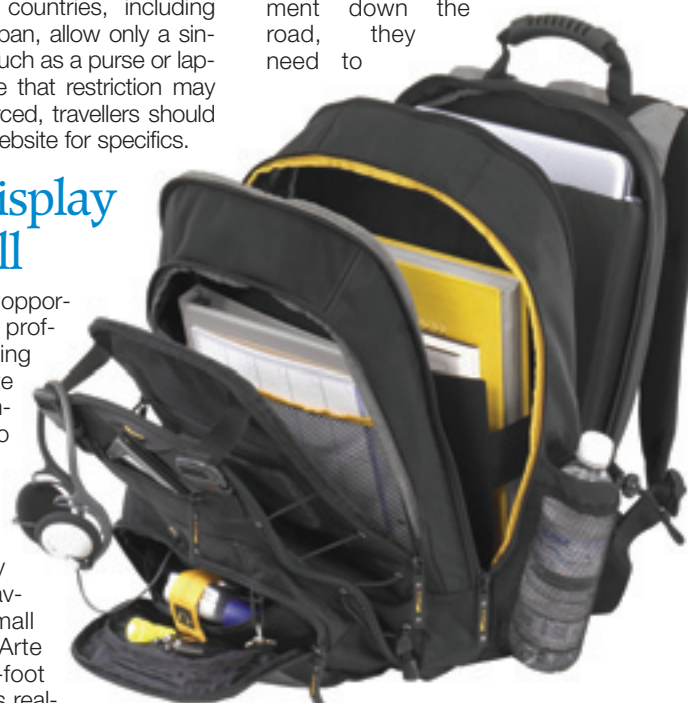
countries, including
pan, allow only a single
uch as a purse or lap-
e that restriction may
ced, travellers should
ebsite for specifics.

isplay
ll

oppor-
prof-
ing
e
m-
o

y
av-
mall
Arte
-foot
s real-

ment down the road, they need to